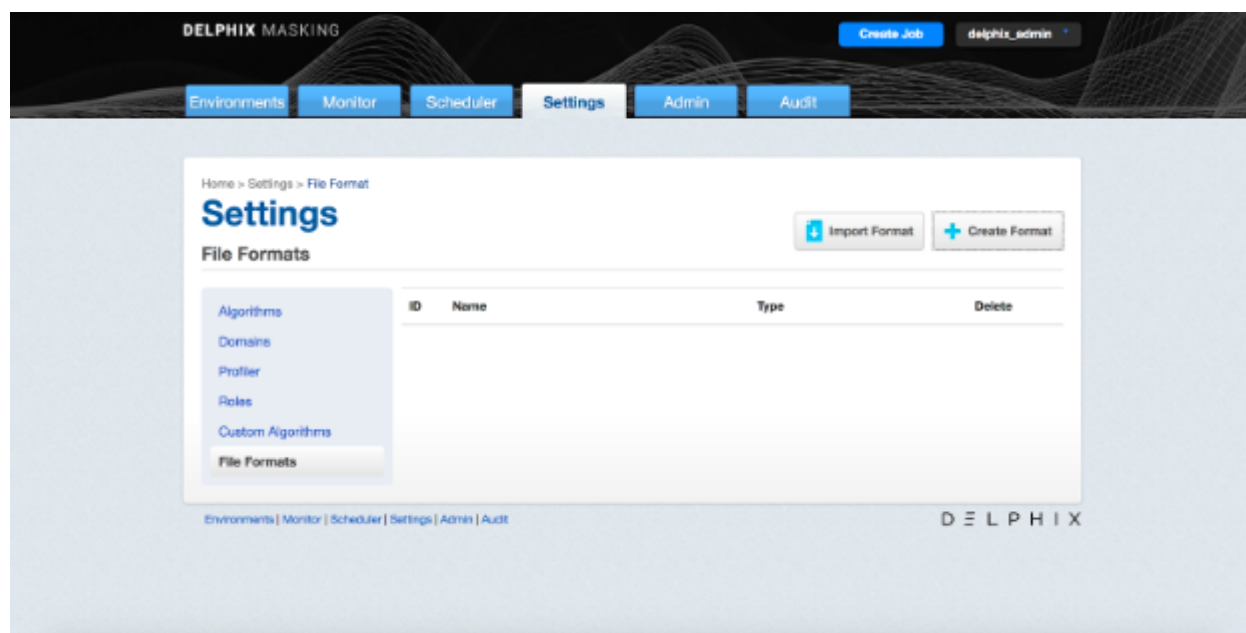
DELPHIX MASKING

Create Job

delphix_admin

Environments Monitor Scheduler Settings Admin Audit

Home > Settings > File Format

Settings

File Formats

Import Format

Create Format

Algorithms
Domains
Profiler
Roles
Custom Algorithms
File Formats

| ID | Name | Type | Delete |
|---|---|---|---|

Environments | Monitor | Scheduler | Settings | Admin | Audit

DELPHIX